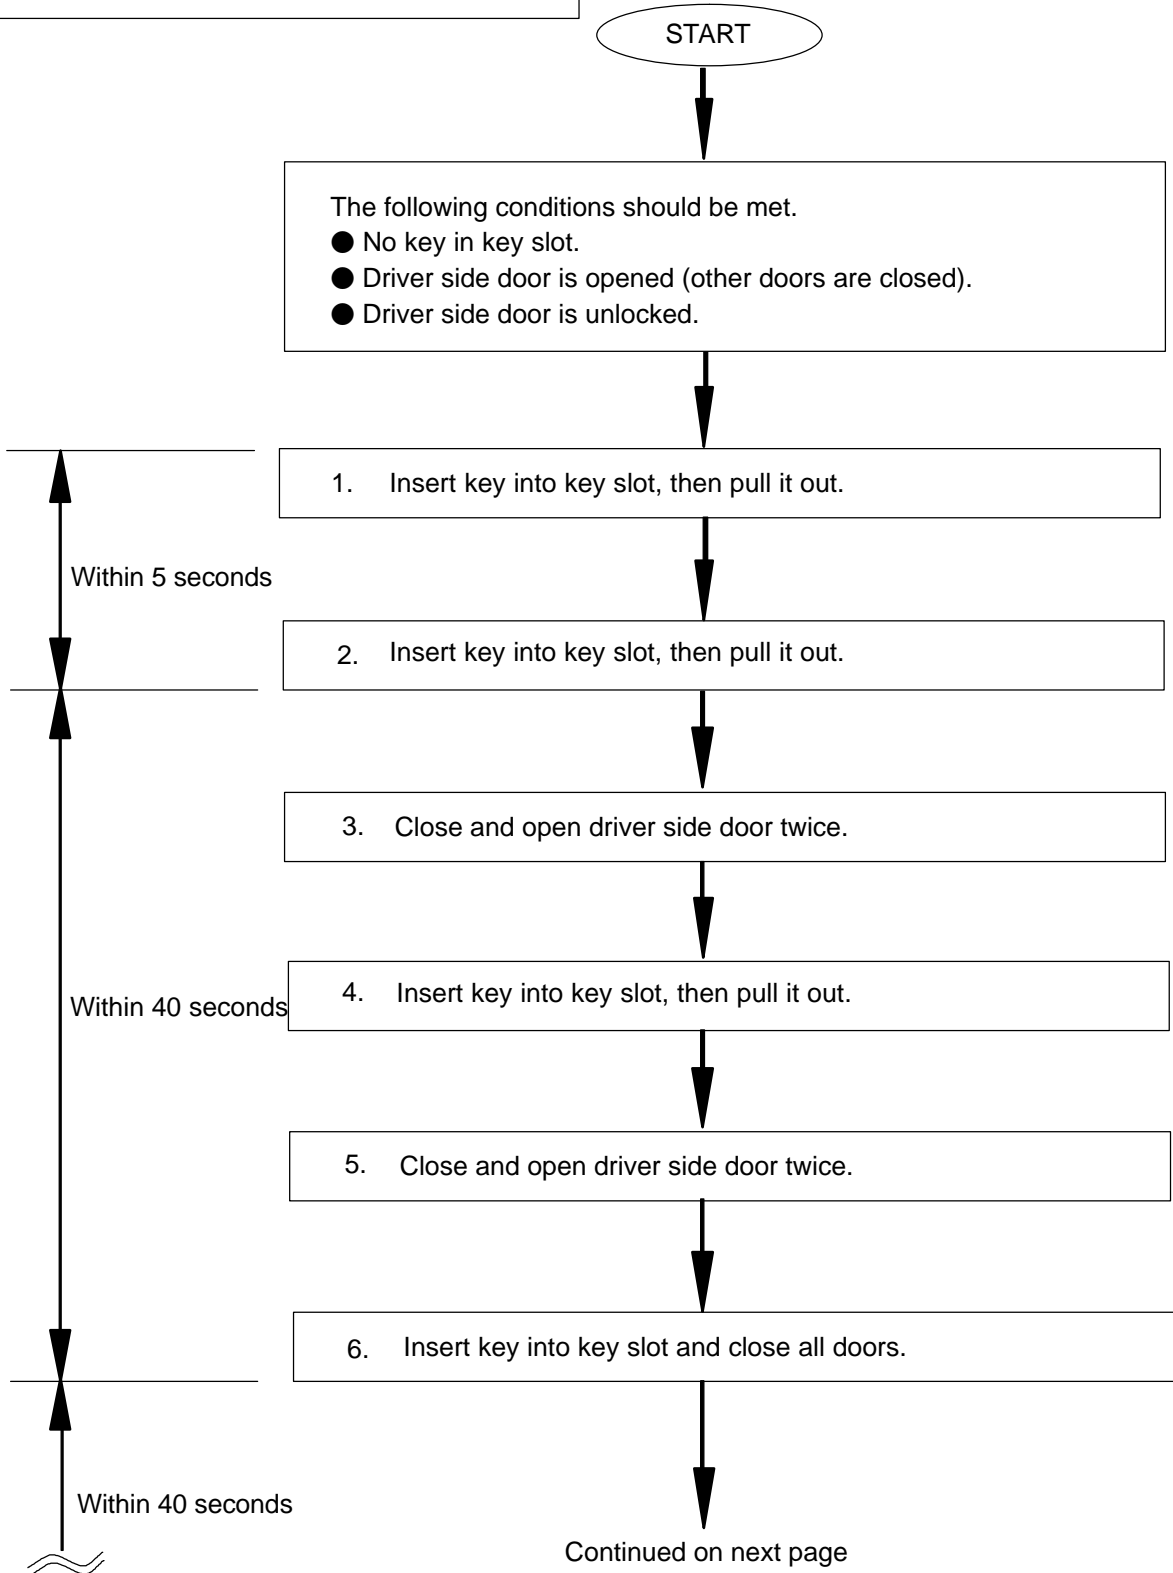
START

The following conditions should be met.
● No key in key slot.
● Driver side door is opened (other doors are closed).
● Driver side door is unlocked.

1. Insert key into key slot, then pull it out.

Within 5 seconds

2. Insert key into key slot, then pull it out.

3. Close and open driver side door twice.

Within 40 seconds

4. Insert key into key slot, then pull it out.

5. Close and open driver side door twice.

6. Insert key into key slot and close all doors.

Within 40 seconds

Continued on next page